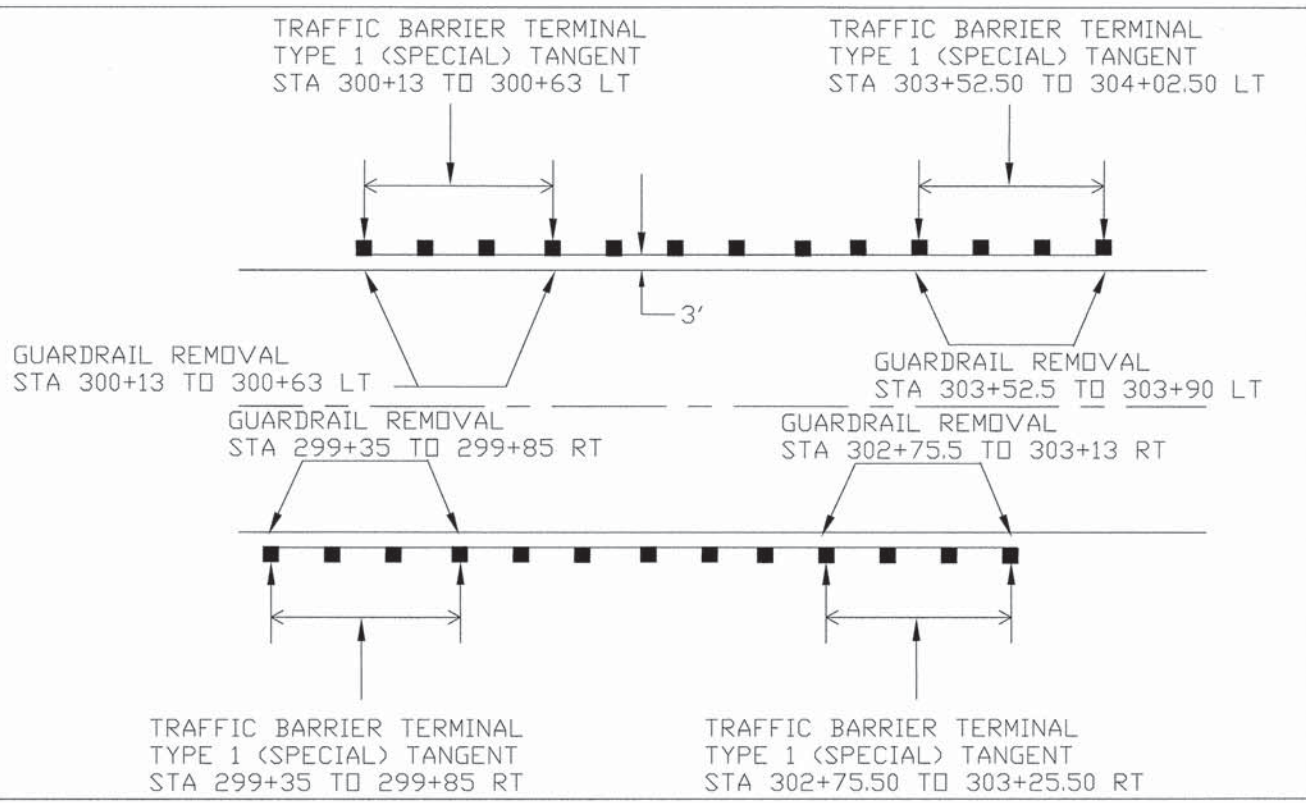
TRAFFIC BARRIER TERMINAL
TYPE 1 (SPECIAL) TANGENT
STA 300+13 TO 300+63 LT

TRAFFIC BARRIER TERMINAL
TYPE 1 (SPECIAL) TANGENT
STA 303+52.50 TO 304+02.50 LT

3'

GUARDRAIL REMOVAL
STA 300+13 TO 300+63 LT

GUARDRAIL REMOVAL
STA 303+52.5 TO 303+90 LT

GUARDRAIL REMOVAL
STA 299+35 TO 299+85 RT

GUARDRAIL REMOVAL
STA 302+75.5 TO 303+13 RT

TRAFFIC BARRIER TERMINAL
TYPE 1 (SPECIAL) TANGENT
STA 299+35 TO 299+85 RT

TRAFFIC BARRIER TERMINAL
TYPE 1 (SPECIAL) TANGENT
STA 302+75.50 TO 303+25.50 RT